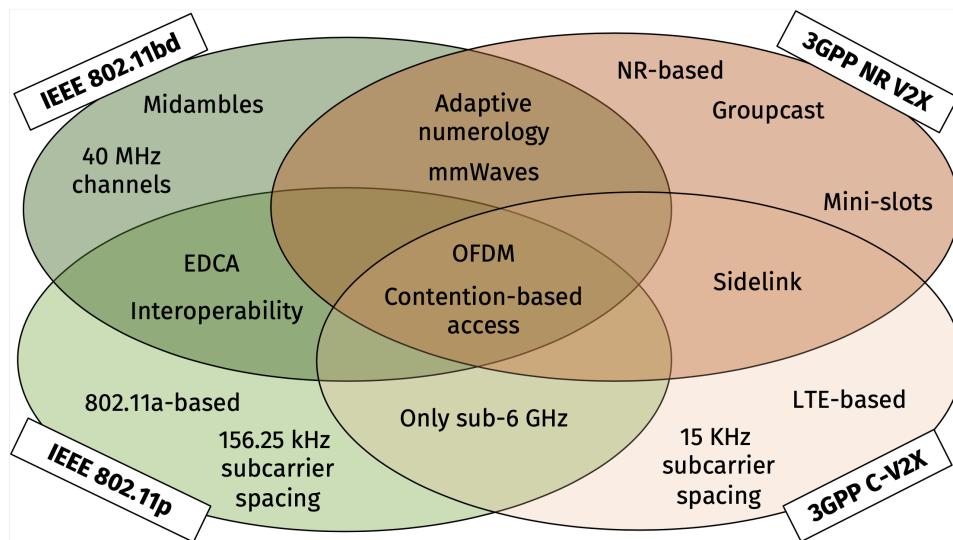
IEEE 802.11bd

3GPP NR V2X

Midambles

40 MHz channels

Adaptive numerology

mmWaves

NR-based

Groupcast

Mini-slots

EDCA

Interoperability

OFDM

Contention-based access

Sidelink

802.11a-based

156.25 kHz subcarrier spacing

Only sub-6 GHz

LTE-based

15 KHz subcarrier spacing

IEEE 802.11p

3GPP C-V2X